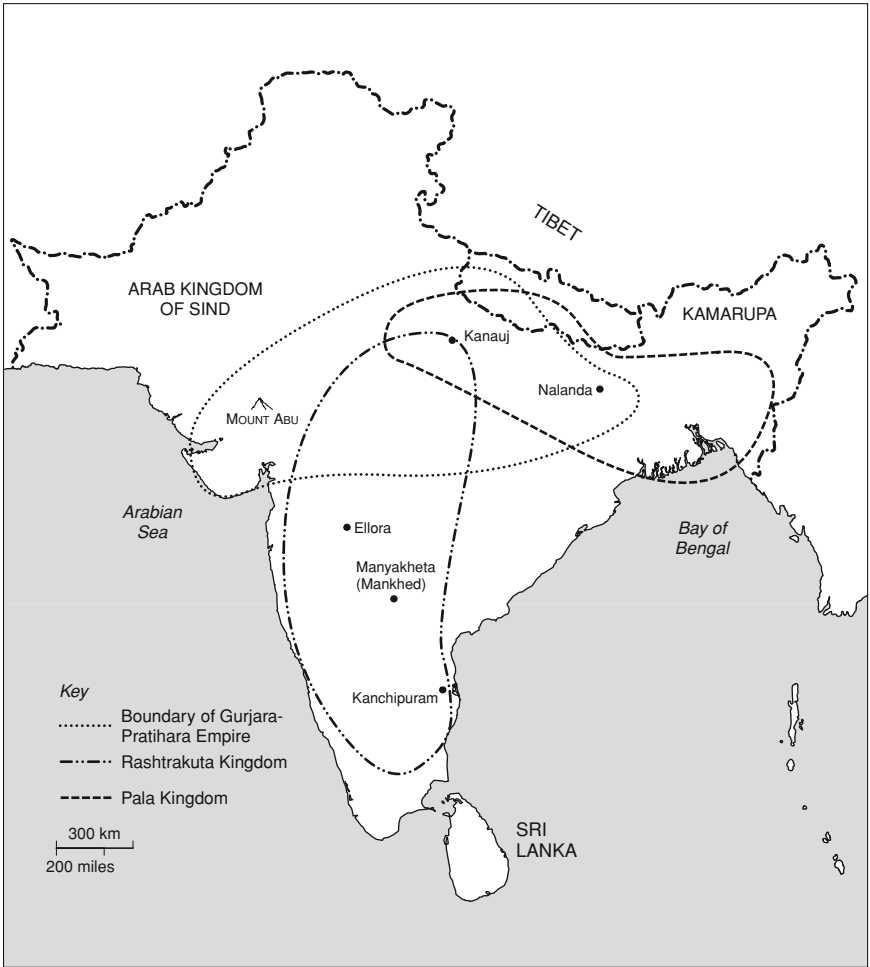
TIBET

ARAB KINGDOM OF SIND

KAMARUPA

Kanauj

Nalanda

MOUNT ABU

Arabian Sea

Ellora

Bay of Bengal

Manyakheta (Mankhed)

Key
Boundary of Gurjara-Pratihara Empire
Rashtrakuta Kingdom
Pala Kingdom

Kanchipuram

300 km
200 miles

SRI LANKA